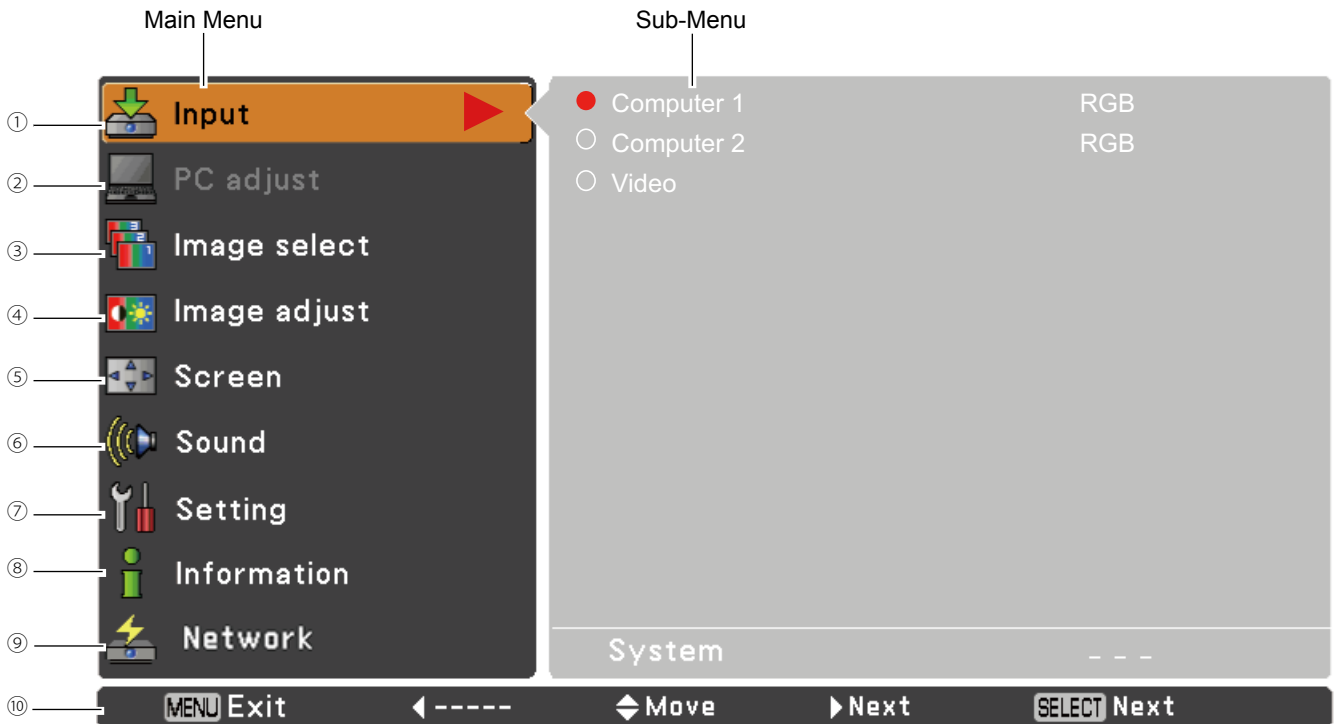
Main Menu

Sub-Menu

①
②
③
④
⑤
⑥
⑦
⑧
⑨
⑩

Input
PC adjust
Image select
Image adjust
Screen
Sound
Setting
Information
Network

Computer 1 RGB
Computer 2 RGB
Video

System - - -

MENU Exit ◀ ----- ◆Move ▶Next SELECT Next